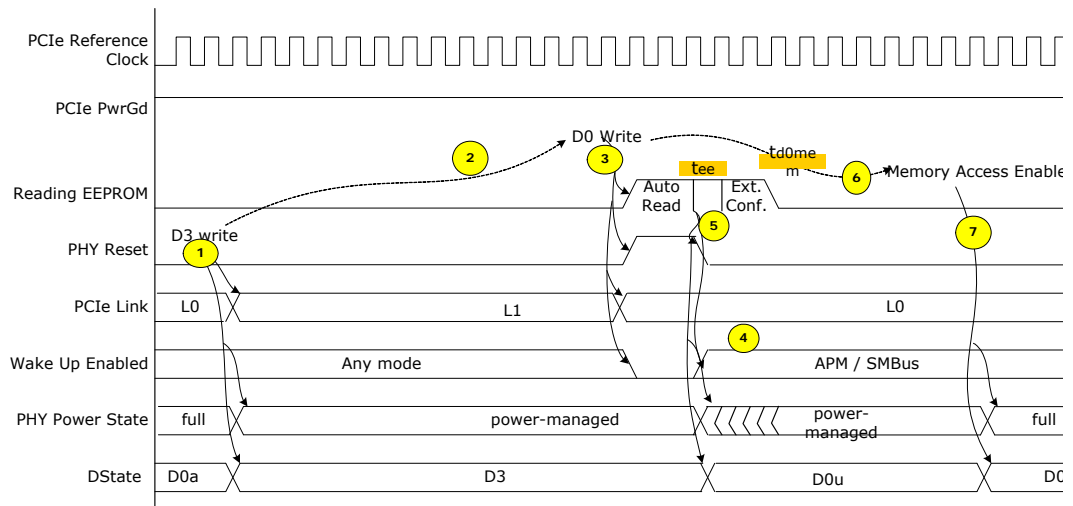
PCIe Reference Clock

PCIe PwrGd

Reading EEPROM

PHY Reset

PCIe Link

Wake Up Enabled

PHY Power State

DState

D3 write

1

2

D0 Write

3

tee

td0mem

6

Memory Access Enable

Auto Read

Ext. Conf.

5

7

L0

L1

L0

4

Any mode

APM / SMBus

full

power-managed

power-managed

full

D0a

D3

D0u

D0